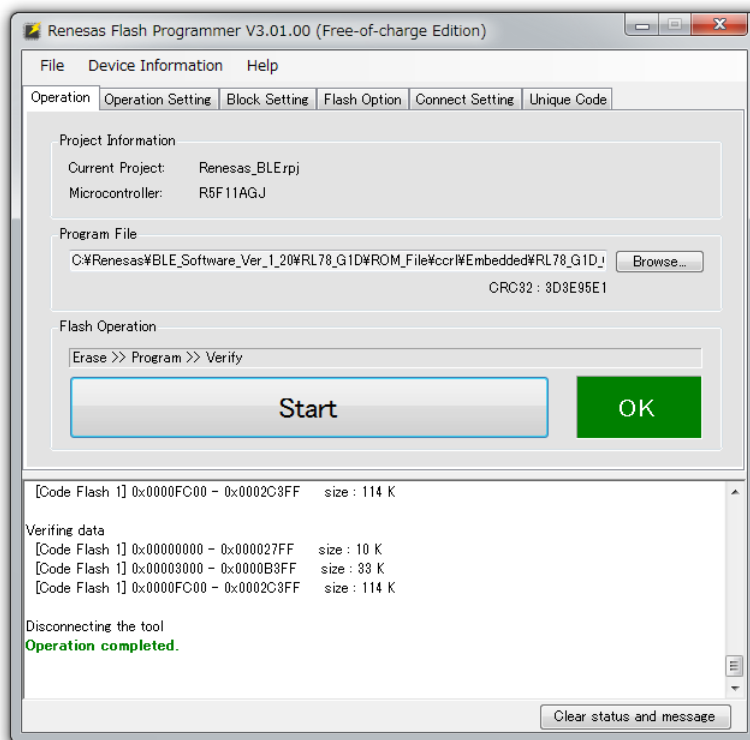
Renesas Flash Programmer V3.01.00 (Free-of-charge Edition)

File Device Information Help

Operation | Operation Setting | Block Setting | Flash Option | Connect Setting | Unique Code

Project Information

Current Project: Renesas_BLE.rpj

Microcontroller: R5F11AGJ

Program File

C:¥Renesas¥BLE_Software_Ver_1_20¥RL78_G1D¥ROM_File¥ccrl¥Embedded¥RL78_G1D_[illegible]

Browse...

CRC32 : 3D3E95E1

Flash Operation

Erase >> Program >> Verify

Start

OK

[Code Flash 1] 0x0000FC00 - 0x0002C3FF size : 114 K

Verifing data
[Code Flash 1] 0x00000000 - 0x000027FF size : 10 K
[Code Flash 1] 0x00003000 - 0x0000B3FF size : 33 K
[Code Flash 1] 0x0000FC00 - 0x0002C3FF size : 114 K

Disconnecting the tool
Operation completed.

Clear status and message